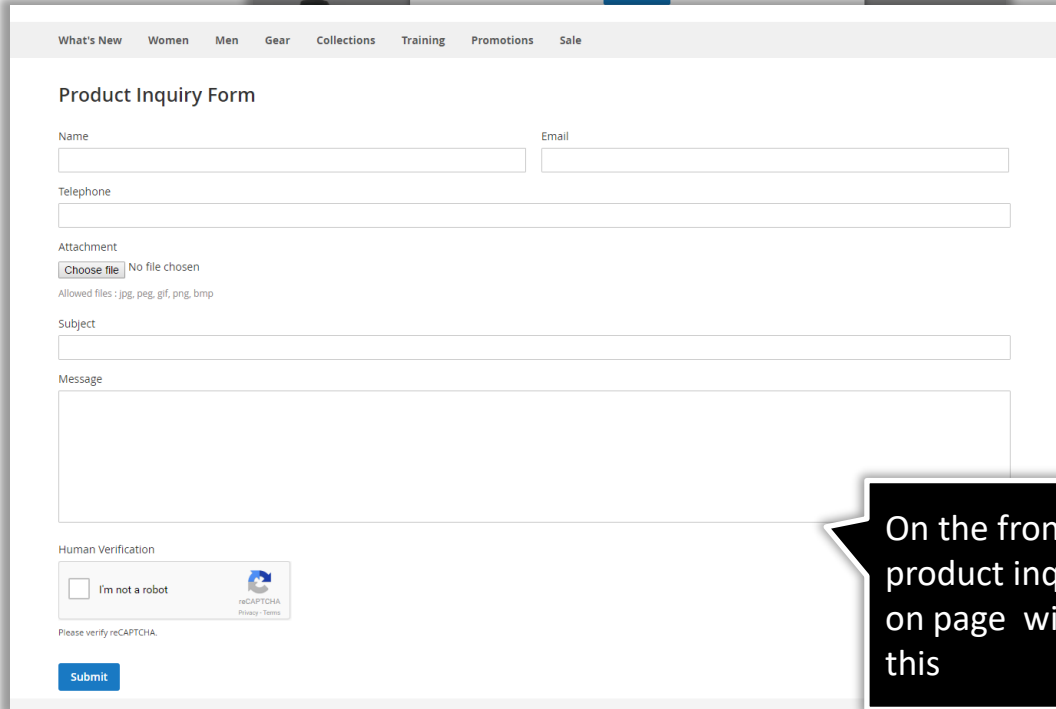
What's New Women Men Gear Collections Training Promotions Sale

Product Inquiry Form

Name

Email

Telephone

Attachment

Choose file No file chosen

Allowed files : jpg, peg, gif, png, bmp

Subject

Message

Human Verification

I'm not a robot

reCAPTCHA
Privacy - Terms

Please verify reCAPTCHA.

Submit

On the fron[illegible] product inq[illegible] on page wi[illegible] this